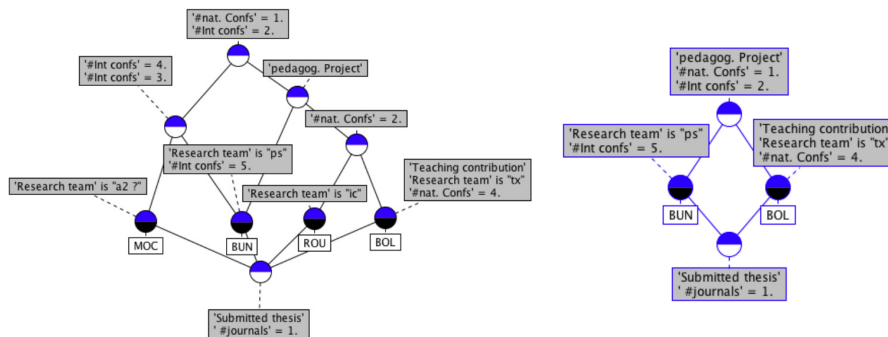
'#nat. Confs' = 1.
'#Int confs' = 2.

'#Int confs' = 4.
'#Int confs' = 3.

'pedagog. Project'

'#nat. Confs' = 2.

'Research team' is "ps"
'#Int confs' = 5.

'Research team' is "ic"

'Teaching contribution'
'Research team' is "tx"
'#nat. Confs' = 4.

'Research team' is "a2 ?"

MOC

BUN

ROU

BOL

'Submitted thesis'
' #journals' = 1.

'pedagog. Project'
'#nat. Confs' = 1.
'#Int confs' = 2.

'Research team' is "ps"
'#Int confs' = 5.

'Teaching contribution
'Research team' is "tx"
'#nat. Confs' = 4.

BUN

BOL

'Submitted thesis'
' #journals' = 1.